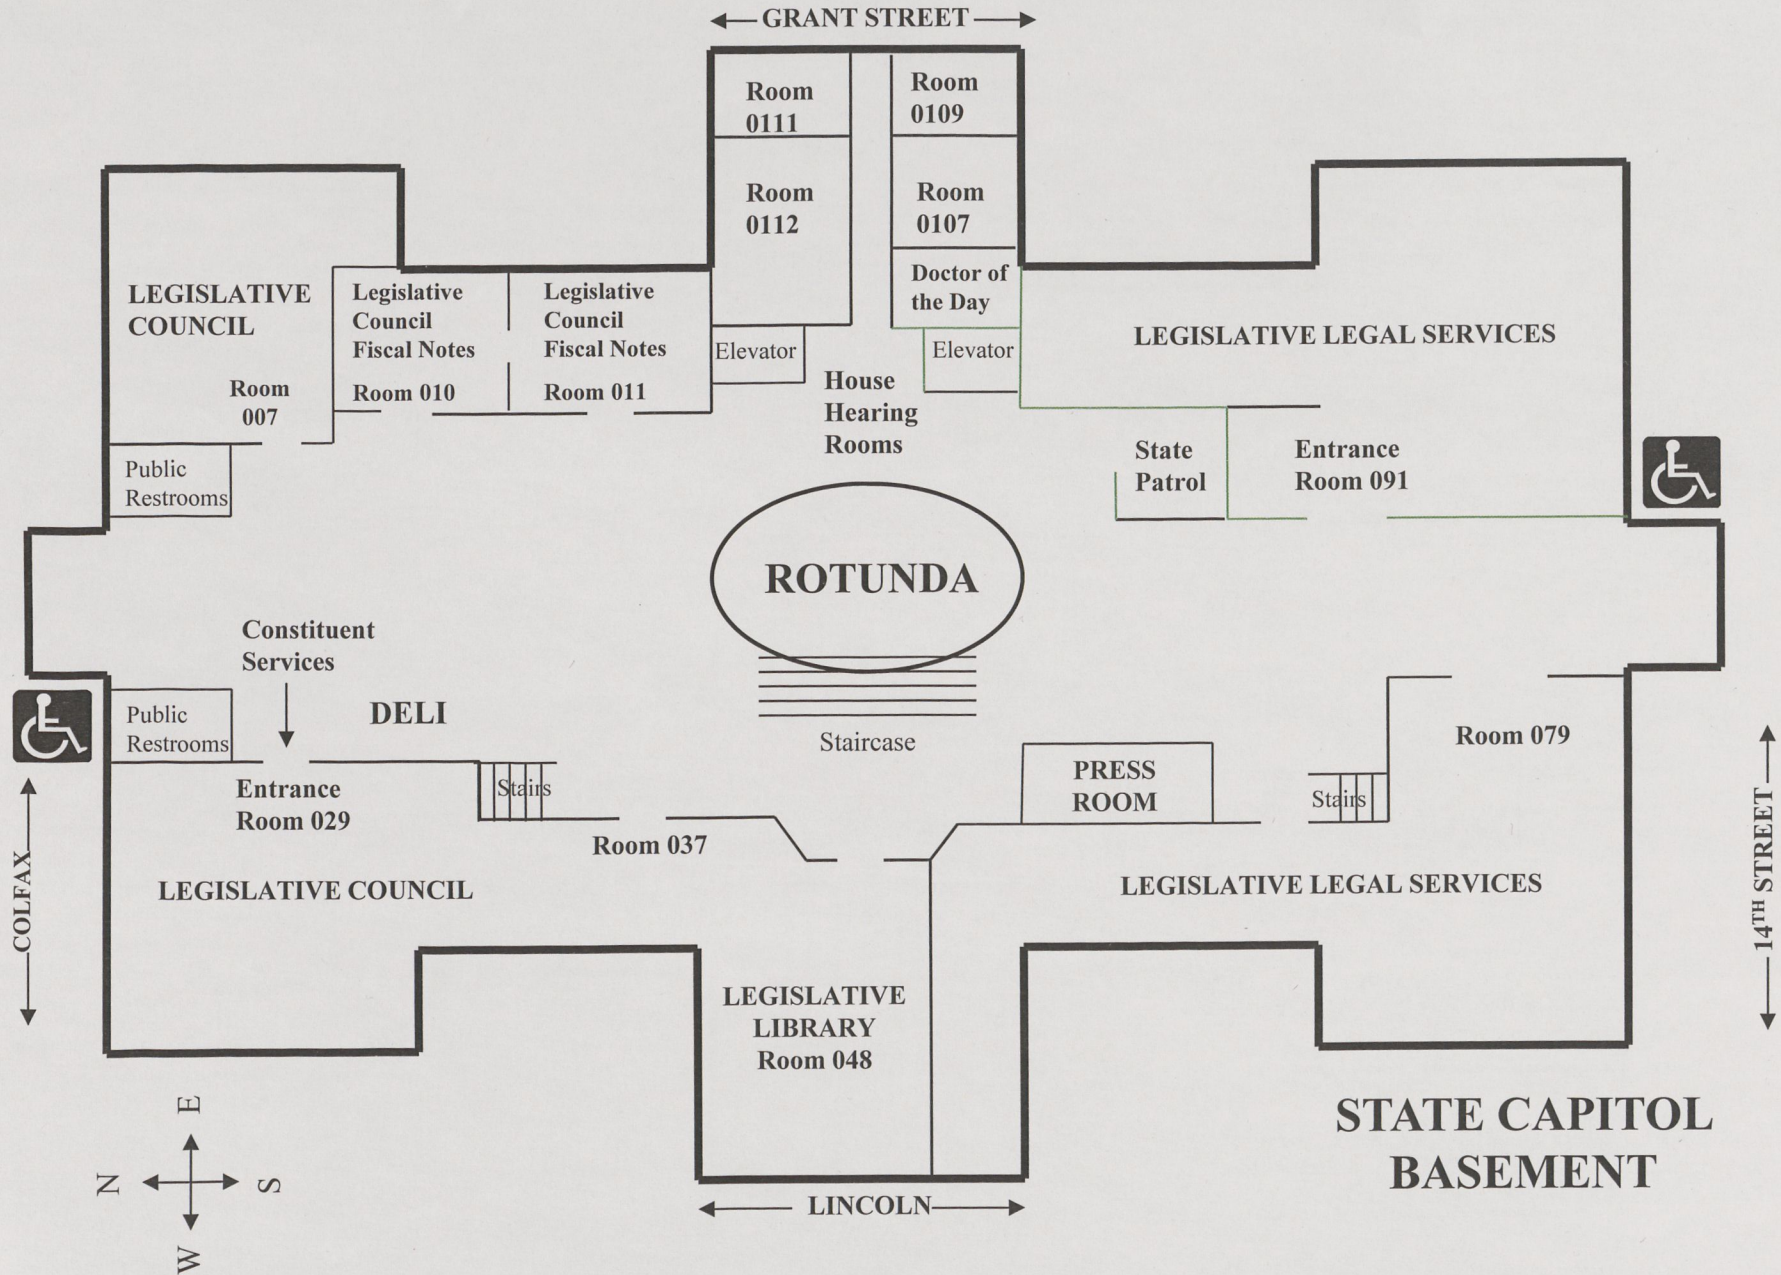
GRANT STREET

Room 0111

Room 0109

Room 0112

Room 0107

Doctor of the Day

LEGISLATIVE COUNCIL

Legislative Council Fiscal Notes

Legislative Council Fiscal Notes

Elevator

Elevator

LEGISLATIVE LEGAL SERVICES

Room 007

Room 010

Room 011

House Hearing Rooms

Public Restrooms

State Patrol

Entrance Room 091

ROTUNDA

Constituent Services

DELI

Public Restrooms

Staircase

Room 079

Entrance Room 029

Stairs

PRESS ROOM

Stairs

Room 037

LEGISLATIVE COUNCIL

LEGISLATIVE LEGAL SERVICES

COLFAX

$14^{TH}$ STREET

LEGISLATIVE LIBRARY Room 048

E

N

S

W

STATE CAPITOL BASEMENT

LINCOLN